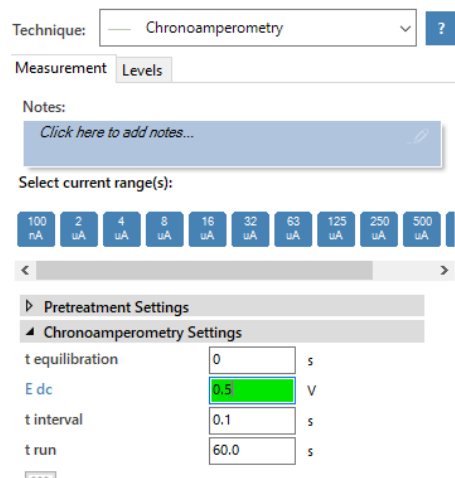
Technique: — Chronoamperometry ?

Measurement Levels

Notes:

Click here to add notes...

Select current range(s):

100 nA 2 uA 4 uA 8 uA 16 uA 32 uA 63 uA 125 uA 250 uA 500 uA

Pretreatment Settings

Chronoamperometry Settings

| | | |
|---|---|---|
| t equilibration | 0 | s |
| E dc | 0.5 | V |
| t interval | 0.1 | s |
| t run | 60.0 | s |